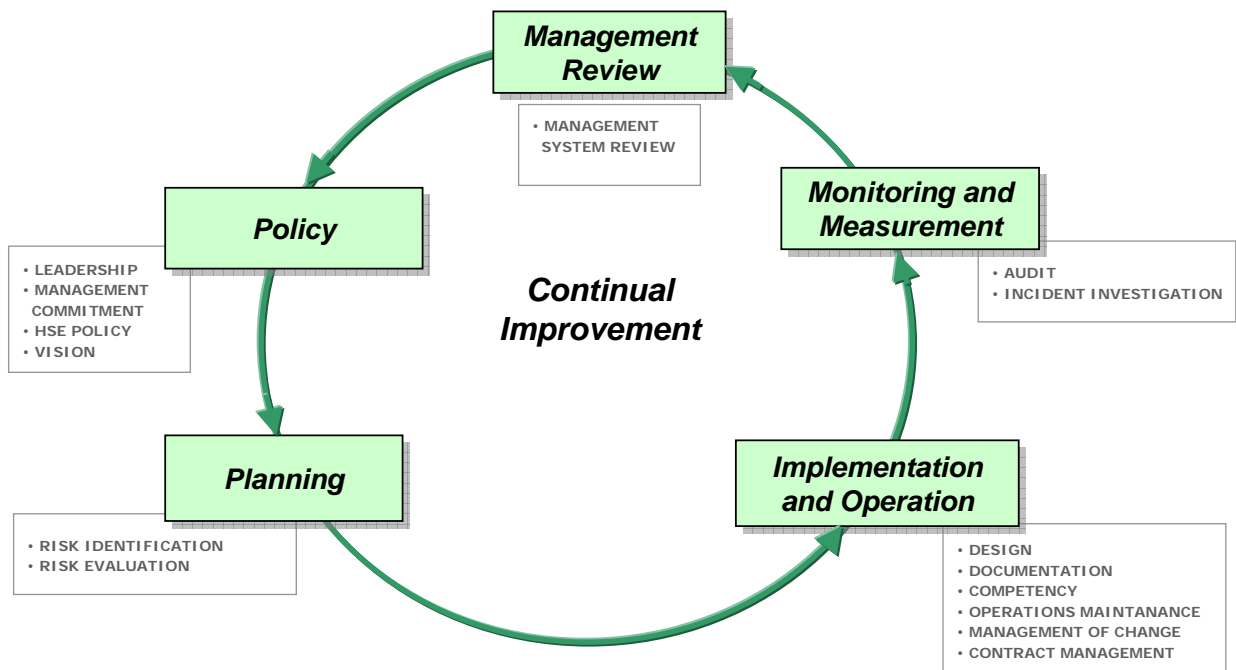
Management Review

• MANAGEMENT SYSTEM REVIEW

Policy

• LEADERSHIP
• MANAGEMENT COMMITMENT
• HSE POLICY
• VISION

Monitoring and Measurement

• AUDIT
• INCIDENT INVESTIGATION

Continual Improvement

Planning

• RISK IDENTIFICATION
• RISK EVALUATION

Implementation and Operation

• DESIGN
• DOCUMENTATION
• COMPETENCY
• OPERATIONS MAINTANANCE
• MANAGEMENT OF CHANGE
• CONTRACT MANAGEMENT